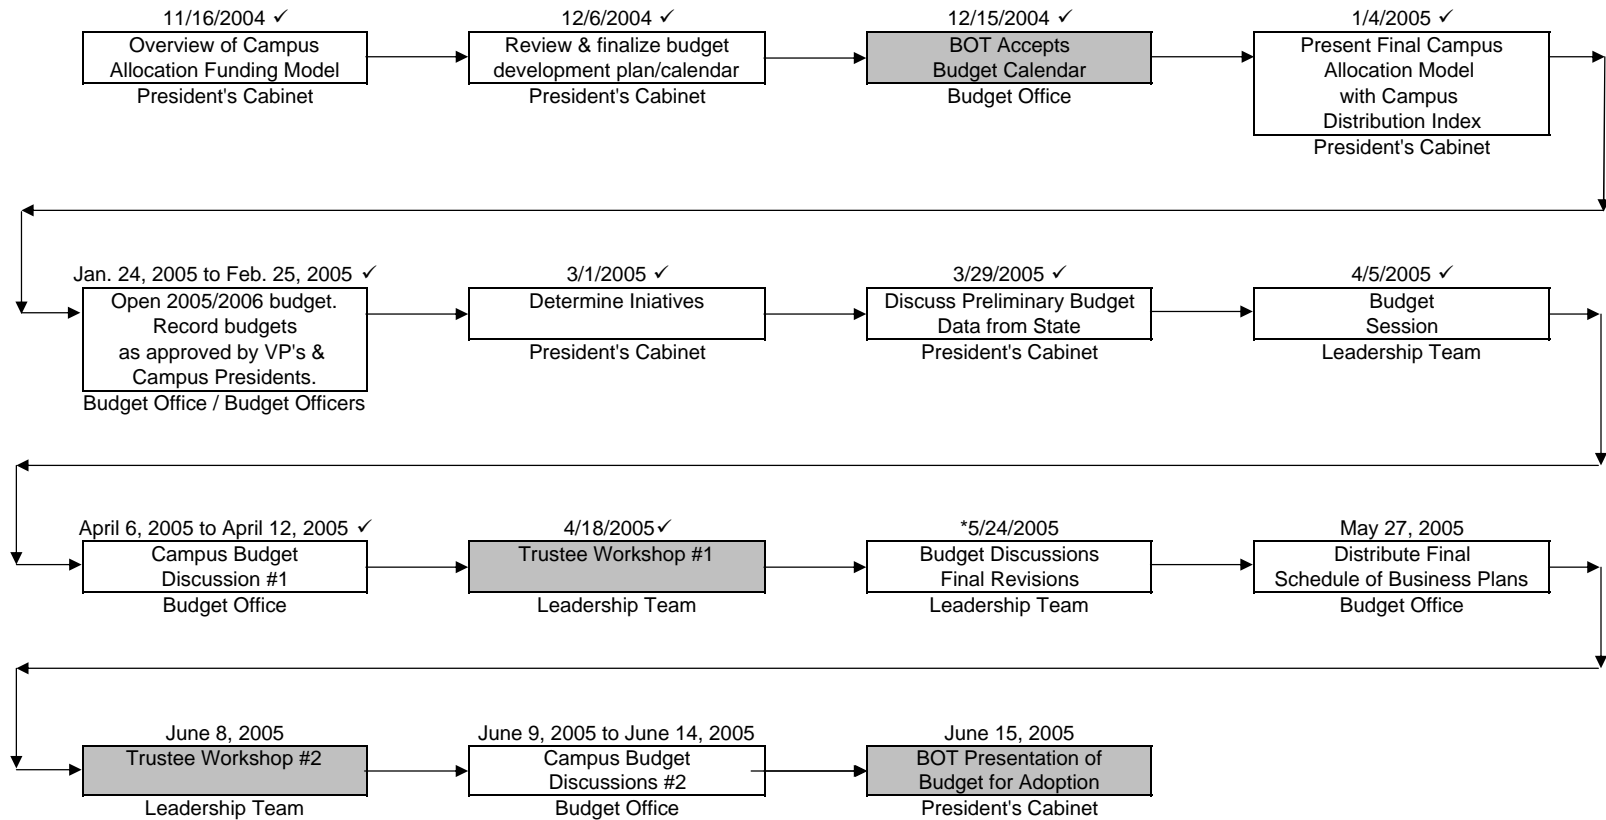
11/16/2004 ✓
Overview of Campus Allocation Funding Model
President's Cabinet

12/6/2004 ✓
Review & finalize budget development plan/calendar
President's Cabinet

12/15/2004 ✓
BOT Accepts Budget Calendar
Budget Office

1/4/2005 ✓
Present Final Campus Allocation Model with Campus Distribution Index
President's Cabinet

Jan. 24, 2005 to Feb. 25, 2005 ✓
Open 2005/2006 budget. Record budgets as approved by VP's & Campus Presidents.
Budget Office / Budget Officers

3/1/2005 ✓
Determine Iniatives
President's Cabinet

3/29/2005 ✓
Discuss Preliminary Budget Data from State
President's Cabinet

4/5/2005 ✓
Budget Session
Leadership Team

April 6, 2005 to April 12, 2005 ✓
Campus Budget Discussion #1
Budget Office

4/18/2005✓
Trustee Workshop #1
Leadership Team

*5/24/2005
Budget Discussions Final Revisions
Leadership Team

May 27, 2005
Distribute Final Schedule of Business Plans
Budget Office

June 8, 2005
Trustee Workshop #2
Leadership Team

June 9, 2005 to June 14, 2005
Campus Budget Discussions #2
Budget Office

June 15, 2005
BOT Presentation of Budget for Adoption
President's Cabinet